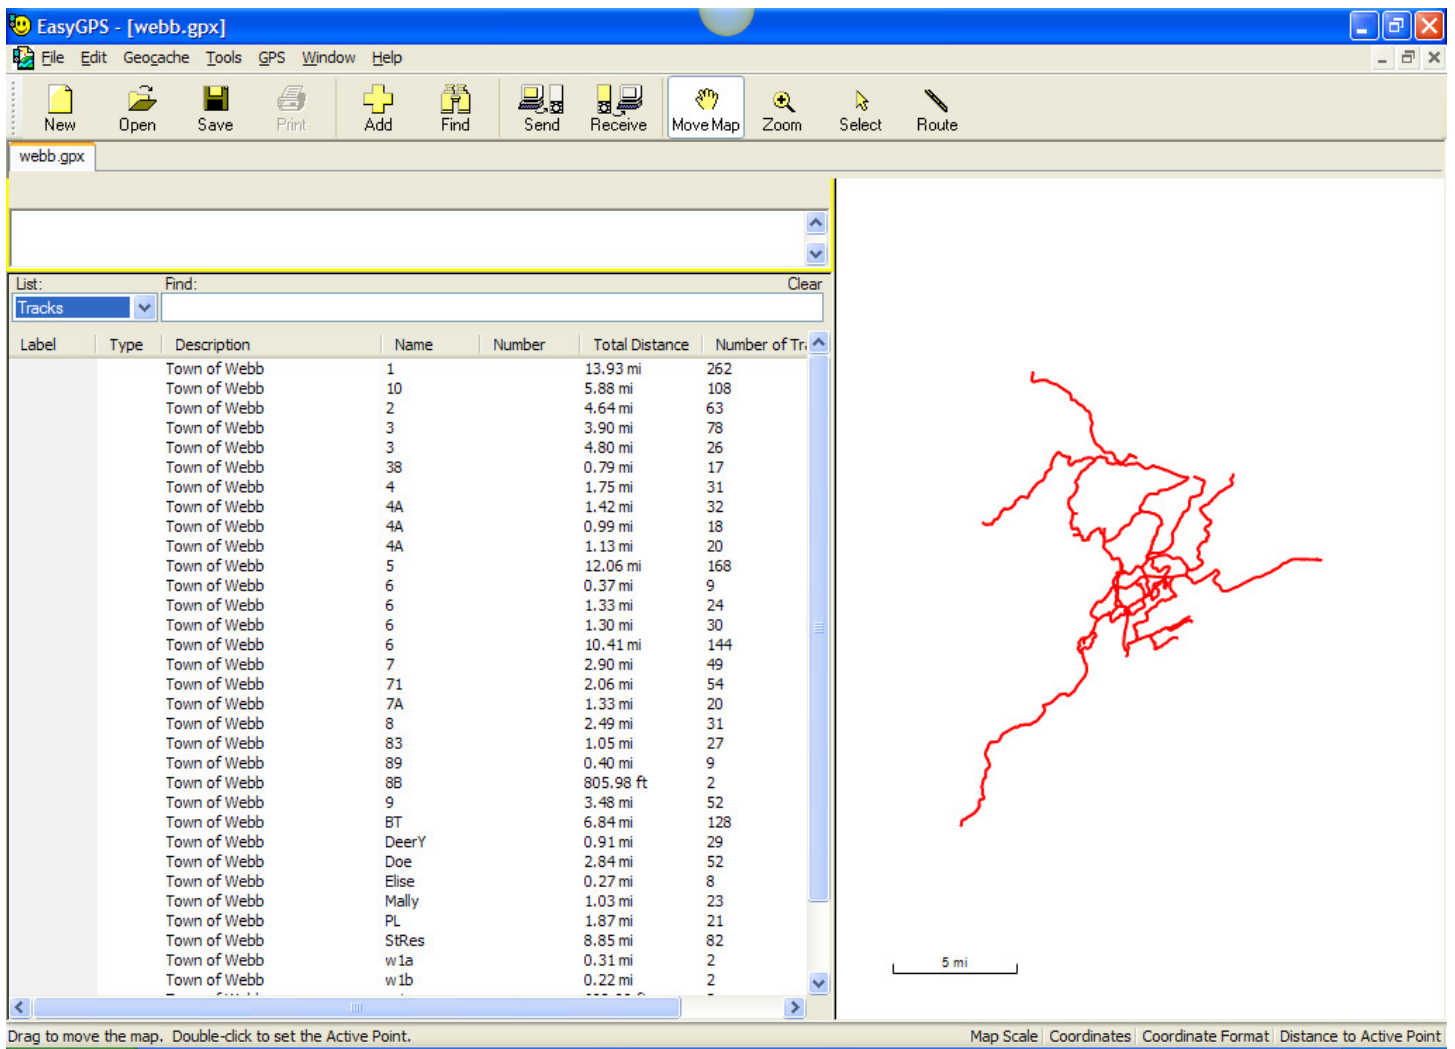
EasyGPS - [webb.gpx]

File Edit Geocache Tools GPS Window Help

New Open Save Print Add Find Send Receive Move Map Zoom Select Route

webb.gpx

List: Find: Clear

Tracks

| Label | Type | Description | Name | Number | Total Distance | Number of Tr |
|---|---|---|---|---|---|---|
| | | Town of Webb | 1 | | 13.93 mi | 262 |
| | | Town of Webb | 10 | | 5.88 mi | 108 |
| | | Town of Webb | 2 | | 4.64 mi | 63 |
| | | Town of Webb | 3 | | 3.90 mi | 78 |
| | | Town of Webb | 3 | | 4.80 mi | 26 |
| | | Town of Webb | 38 | | 0.79 mi | 17 |
| | | Town of Webb | 4 | | 1.75 mi | 31 |
| | | Town of Webb | 4A | | 1.42 mi | 32 |
| | | Town of Webb | 4A | | 0.99 mi | 18 |
| | | Town of Webb | 4A | | 1.13 mi | 20 |
| | | Town of Webb | 5 | | 12.06 mi | 168 |
| | | Town of Webb | 6 | | 0.37 mi | 9 |
| | | Town of Webb | 6 | | 1.33 mi | 24 |
| | | Town of Webb | 6 | | 1.30 mi | 30 |
| | | Town of Webb | 6 | | 10.41 mi | 144 |
| | | Town of Webb | 7 | | 2.90 mi | 49 |
| | | Town of Webb | 71 | | 2.06 mi | 54 |
| | | Town of Webb | 7A | | 1.33 mi | 20 |
| | | Town of Webb | 8 | | 2.49 mi | 31 |
| | | Town of Webb | 83 | | 1.05 mi | 27 |
| | | Town of Webb | 89 | | 0.40 mi | 9 |
| | | Town of Webb | 8B | | 805.98 ft | 2 |
| | | Town of Webb | 9 | | 3.48 mi | 52 |
| | | Town of Webb | BT | | 6.84 mi | 128 |
| | | Town of Webb | DeerY | | 0.91 mi | 29 |
| | | Town of Webb | Doe | | 2.84 mi | 52 |
| | | Town of Webb | Elise | | 0.27 mi | 8 |
| | | Town of Webb | Mally | | 1.03 mi | 23 |
| | | Town of Webb | PL | | 1.87 mi | 21 |
| | | Town of Webb | StRes | | 8.85 mi | 82 |
| | | Town of Webb | w1a | | 0.31 mi | 2 |
| | | Town of Webb | w1b | | 0.22 mi | 2 |

5 mi

Drag to move the map. Double-click to set the Active Point. Map Scale Coordinates Coordinate Format Distance to Active Point